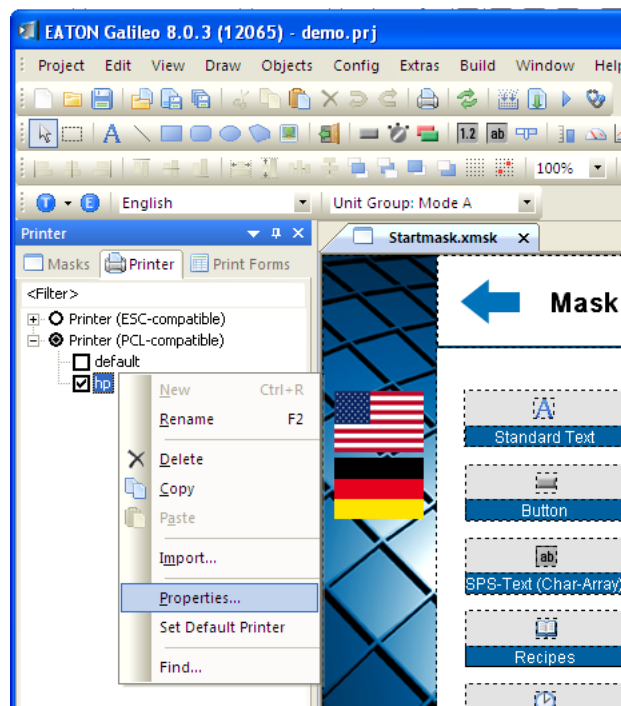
EATON Galileo 8.0.3 (12065) - demo.prj

Project Edit View Draw Objects Config Extras Build Window Help

1.2 ab

100%

English

Unit Group: Mode A

Printer

Masks Printer Print Forms

<Filter>

Printer (ESC-compatible)

Printer (PCL-compatible)

default

hp

New Ctrl+R

Rename F2

Delete

Copy

Paste

Import...

Properties...

Set Default Printer

Find...

Startmask.xmsk

Mask

A

Standard Text

Button

ab

SPS-Text (Char-Array)

Recipes